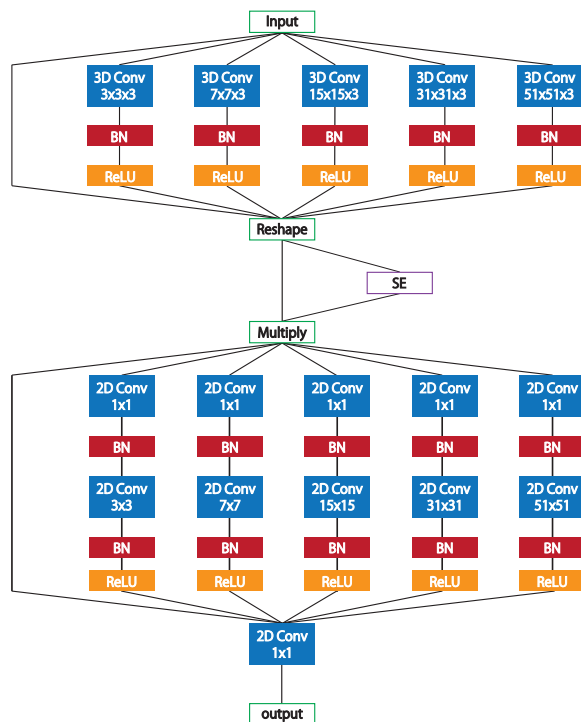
Input

3D Conv 3x3x3
BN
ReLU

3D Conv 7x7x3
BN
ReLU

3D Conv 15x15x3
BN
ReLU

3D Conv 31x31x3
BN
ReLU

3D Conv 51x51x3
BN
ReLU

Reshape

SE

Multiply

2D Conv 1x1
BN
2D Conv 3x3
BN
ReLU

2D Conv 1x1
BN
2D Conv 7x7
BN
ReLU

2D Conv 1x1
BN
2D Conv 15x15
BN
ReLU

2D Conv 1x1
BN
2D Conv 31x31
BN
ReLU

2D Conv 1x1
BN
2D Conv 51x51
BN
ReLU

2D Conv 1x1

output